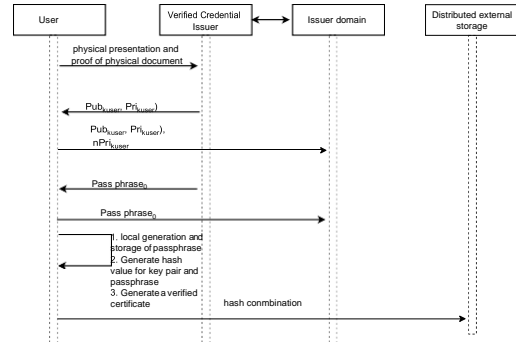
User

Verified Credential Issuer

Issuer domain

Distributed external storage

physical presentation and proof of physical document

$Pub_{kuser}$, $Pri_{kuser}$)

$Pub_{kuser}$, $Pri_{kuser}$), $nPri_{kuser}$

Pass $phrase_0$

Pass $phrase_0$

1. local generation and storage of passphrase
2. Generate hash value for key pair and passphrase
3. Generate a verified certificate

hash conmbination